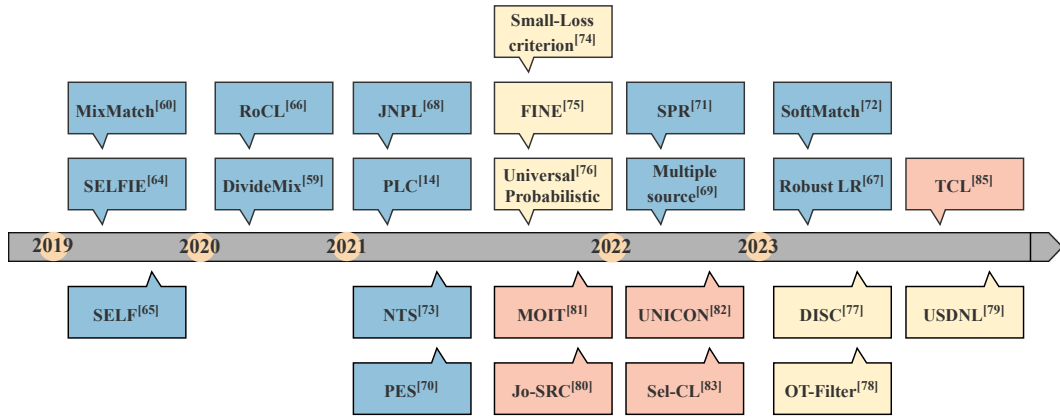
Small-Loss criterion$^{[74]}$

MixMatch$^{[60]}$

RoCL$^{[66]}$

JNPL$^{[68]}$

FINE$^{[75]}$

SPR$^{[71]}$

SoftMatch$^{[72]}$

SELFIE$^{[64]}$

DivideMix$^{[59]}$

PLC$^{[14]}$

Universal$^{[76]}$ Probabilistic

Multiple source$^{[69]}$

Robust LR$^{[67]}$

TCL$^{[85]}$

2019

2020

2021

2022

2023

SELF$^{[65]}$

NTS$^{[73]}$

MOIT$^{[81]}$

UNICON$^{[82]}$

DISC$^{[77]}$

USDNL$^{[79]}$

PES$^{[70]}$

Jo-SRC$^{[80]}$

Sel-CL$^{[83]}$

OT-Filter$^{[78]}$